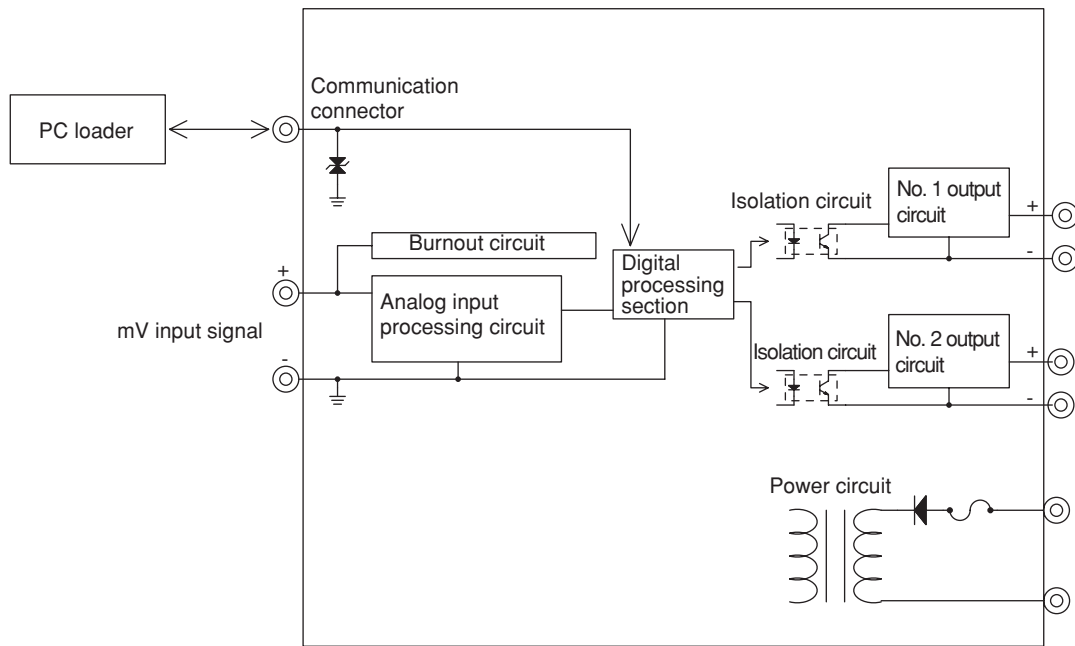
PC loader

Communication connector

Burnout circuit

+

Analog input processing circuit

Digital processing section

mV input signal

-

Isolation circuit

No. 1 output circuit

+

-

Isolation circuit

No. 2 output circuit

+

-

Power circuit